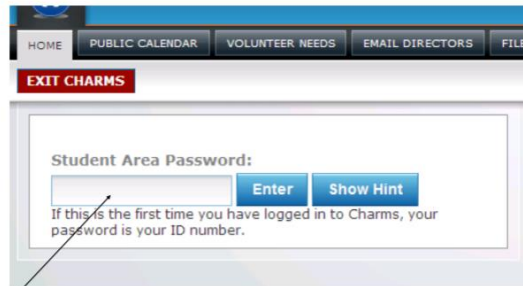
HOME PUBLIC CALENDAR VOLUNTEER NEEDS EMAIL DIRECTORS FIL

EXIT CHARMS

Student Area Password:

Enter Show Hint

If this is the first time you have logged in to Charms, your password is your ID number.